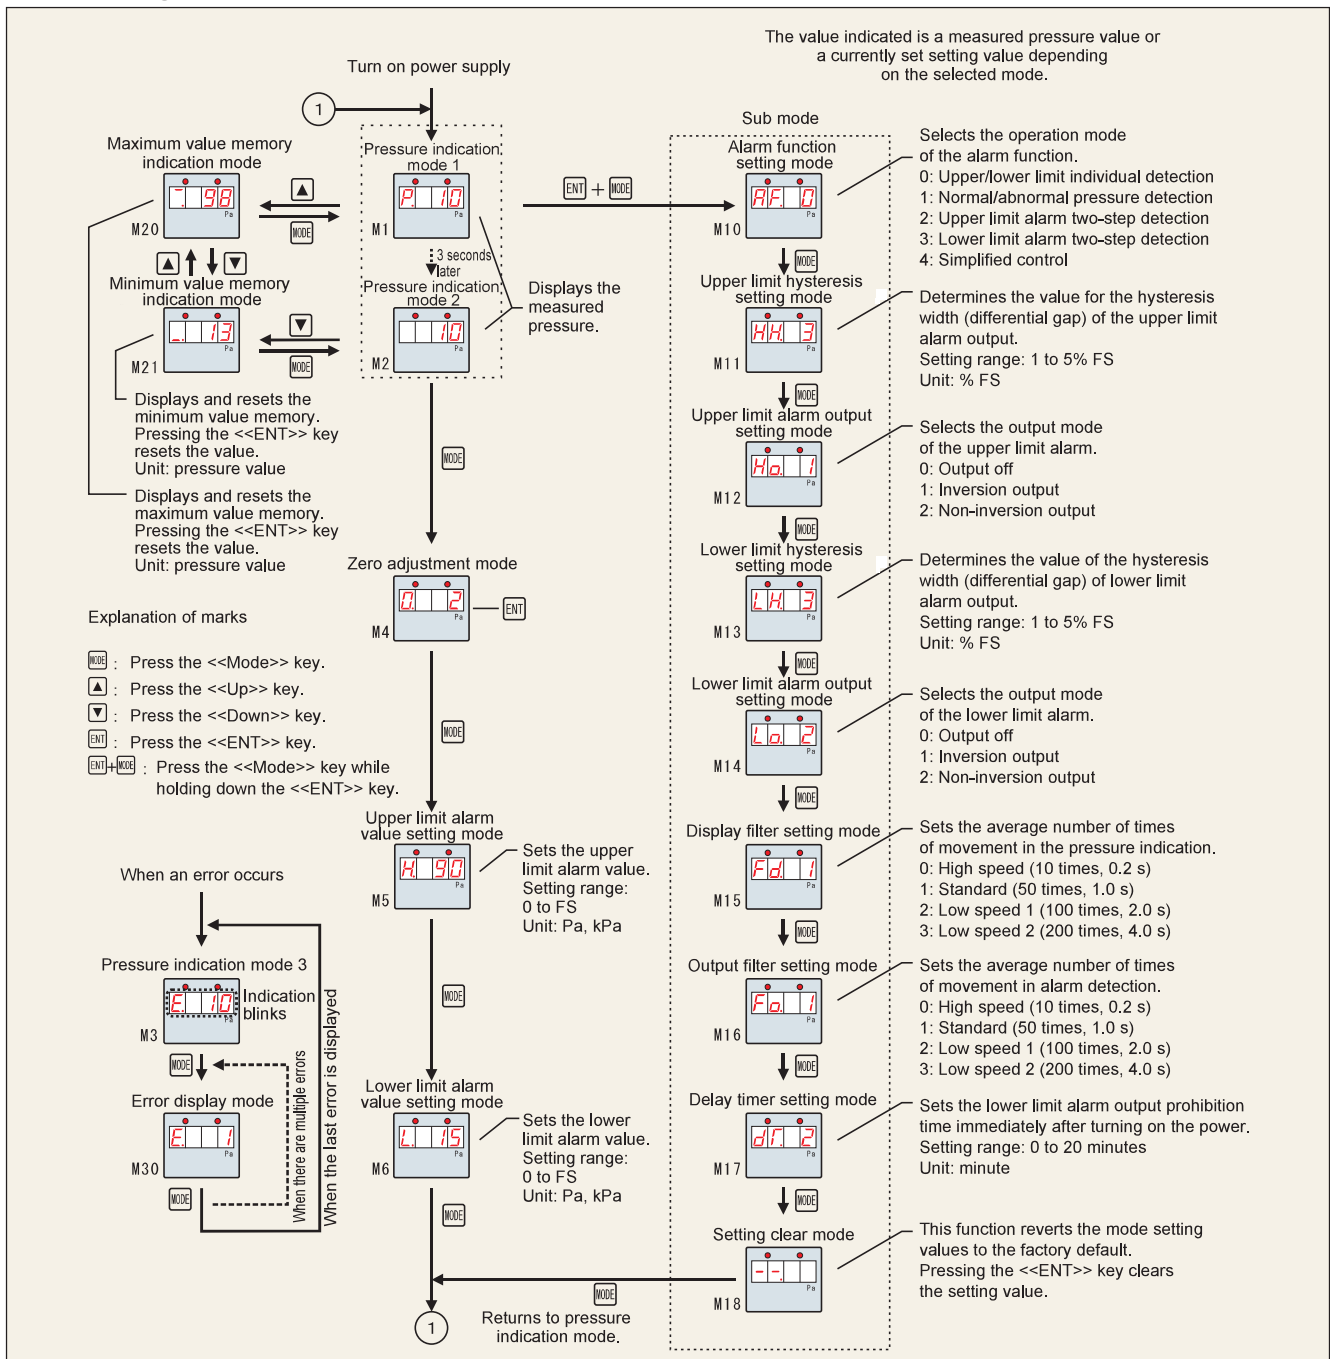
The value indicated is a measured pressure value or a currently set setting value depending on the selected mode.

Turn on power supply

1

Maximum value memory indication mode

-98
Pa
M20

MODE

Pressure indication mode 1

P.10
Pa
M1

3 seconds later

Pressure indication mode 2

10
Pa
M2

Displays the measured pressure.

Minimum value memory indication mode

-13
Pa
M21

MODE

Displays and resets the minimum value memory. Pressing the <<ENT>> key resets the value. Unit: pressure value

Displays and resets the maximum value memory. Pressing the <<ENT>> key resets the value. Unit: pressure value

MODE

Zero adjustment mode

0. 2
Pa
M4

ENT

Explanation of marks

MODE : Press the <<Mode>> key.
▲ : Press the <<Up>> key.
▼ : Press the <<Down>> key.
ENT : Press the <<ENT>> key.
ENT + MODE : Press the <<Mode>> key while holding down the <<ENT>> key.

MODE

Upper limit alarm value setting mode

H.90
Pa
M5

Sets the upper limit alarm value. Setting range: 0 to FS Unit: Pa, kPa

When an error occurs

Pressure indication mode 3

E.10
Pa
M3

Indication blinks

MODE

Error display mode

E. 1
Pa
M30

MODE

When there are multiple errors

When the last error is displayed

MODE

Lower limit alarm value setting mode

L.15
Pa
M6

Sets the lower limit alarm value. Setting range: 0 to FS Unit: Pa, kPa

MODE

1

MODE

Returns to pressure indication mode.

ENT + MODE

Sub mode

Alarm function setting mode

AF. 0
Pa
M10

Selects the operation mode of the alarm function.
0: Upper/lower limit individual detection
1: Normal/abnormal pressure detection
2: Upper limit alarm two-step detection
3: Lower limit alarm two-step detection
4: Simplified control

MODE

Upper limit hysteresis setting mode

HH. 3
Pa
M11

Determines the value for the hysteresis width (differential gap) of the upper limit alarm output.
Setting range: 1 to 5% FS
Unit: % FS

MODE

Upper limit alarm output setting mode

Ho. 1
Pa
M12

Selects the output mode of the upper limit alarm.
0: Output off
1: Inversion output
2: Non-inversion output

MODE

Lower limit hysteresis setting mode

LH. 3
Pa
M13

Determines the value of the hysteresis width (differential gap) of lower limit alarm output.
Setting range: 1 to 5% FS
Unit: % FS

MODE

Lower limit alarm output setting mode

Lo. 2
Pa
M14

Selects the output mode of the lower limit alarm.
0: Output off
1: Inversion output
2: Non-inversion output

MODE

Display filter setting mode

Fd. 1
Pa
M15

Sets the average number of times of movement in the pressure indication.
0: High speed (10 times, 0.2 s)
1: Standard (50 times, 1.0 s)
2: Low speed 1 (100 times, 2.0 s)
3: Low speed 2 (200 times, 4.0 s)

MODE

Output filter setting mode

Fo. 1
Pa
M16

Sets the average number of times of movement in alarm detection.
0: High speed (10 times, 0.2 s)
1: Standard (50 times, 1.0 s)
2: Low speed 1 (100 times, 2.0 s)
3: Low speed 2 (200 times, 4.0 s)

MODE

Delay timer setting mode

dF. 2
Pa
M17

Sets the lower limit alarm output prohibition time immediately after turning on the power.
Setting range: 0 to 20 minutes
Unit: minute

MODE

Setting clear mode

- -
Pa
M18

This function reverts the mode setting values to the factory default. Pressing the <<ENT>> key clears the setting value.